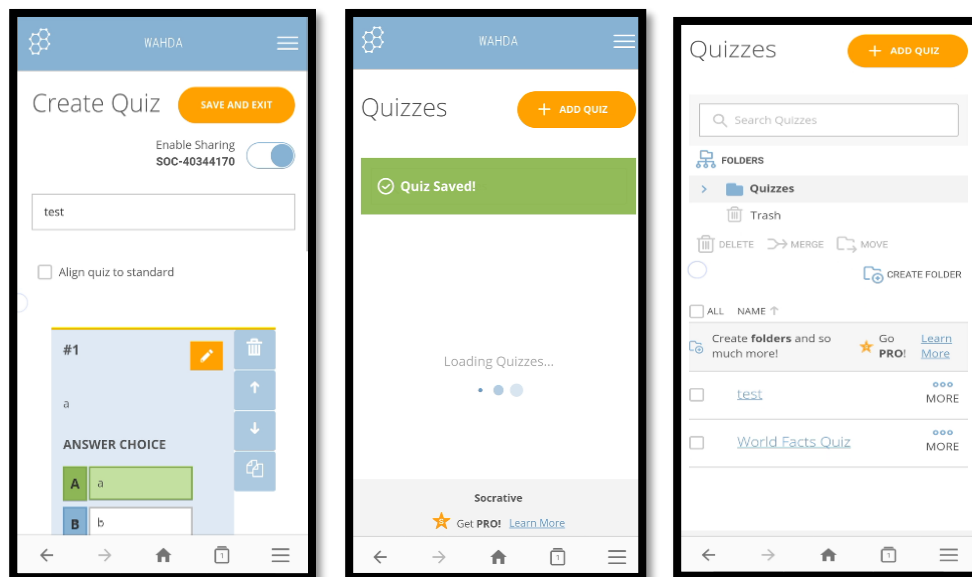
WAHDA

Create Quiz

SAVE AND EXIT

Enable Sharing
SOC-40344170

test

Align quiz to standard

#1

a

ANSWER CHOICE

A a

B b

WAHDA

Quizzes

+ ADD QUIZ

Quiz Saved!

Loading Quizzes...

Socrative

Get PRO! Learn More

Quizzes

+ ADD QUIZ

Search Quizzes

FOLDERS

Quizzes

Trash

DELETE MERGE MOVE

CREATE FOLDER

ALL NAME ↑

Create folders and so much more!

Go PRO!

Learn More

test

MORE

World Facts Quiz

MORE